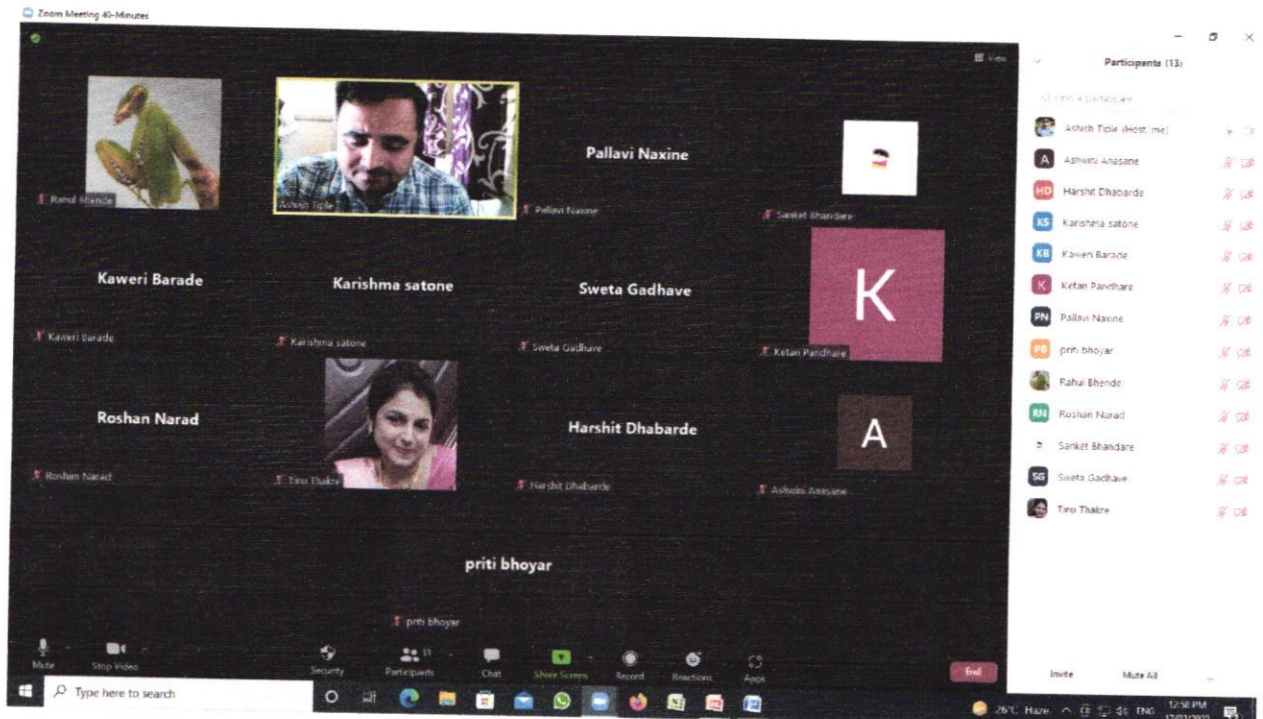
Zoom Meeting 40-Minutes

View

Rahul Bhende

Ashish Tiple

Pallavi Naxine

Pallavi Naxine

Sanket Bhandare

Kaweri Barade

Kaweri Barade

Karishma satone

Karishma satone

Sweta Gadhave

Sweta Gadhave

K

Ketan Pandhare

Roshan Narad

Roshan Narad

Tiru Thakre

Harshit Dhabarde

Harshit Dhabarde

A

Ashwini Anasane

priti bhoyar

priti bhoyar

Participants (13)

Find a participant

Ashish Tiple (Host, me)

A Ashwini Anasane

HD Harshit Dhabarde

KS Karishma satone

KB Kaweri Barade

K Ketan Pandhare

PN Pallavi Naxine

PB priti bhoyar

Rahul Bhende

RN Roshan Narad

Sanket Bhandare

SG Sweta Gadhave

Tiru Thakre

Invite

Mute All

Mute

Stop Video

Security

Participants 13

Chat

Share Screen

Record

Reactions

Apps

End

Type here to search

26°C Haze

ENG

12:50 PM

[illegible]